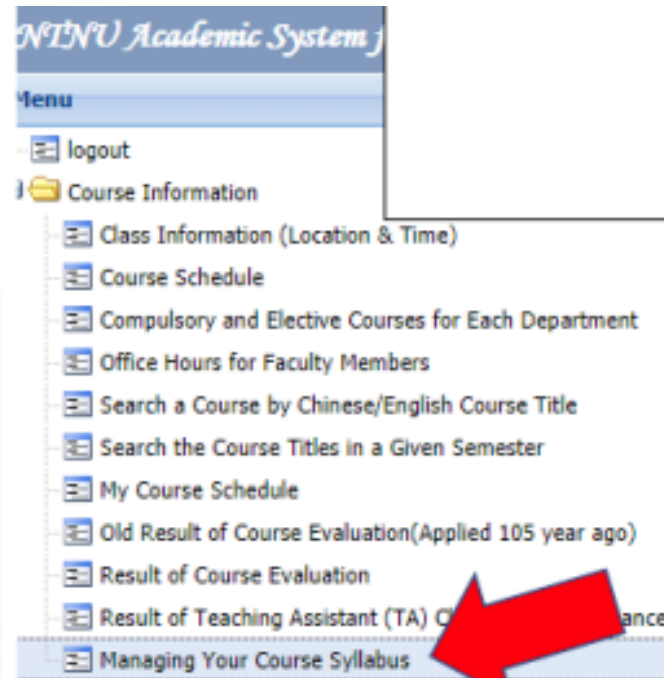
NTNU Academic System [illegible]

Menu

logout

Course Information

Class Information (Location & Time)

Course Schedule

Compulsory and Elective Courses for Each Department

Office Hours for Faculty Members

Search a Course by Chinese/English Course Title

Search the Course Titles in a Given Semester

My Course Schedule

Old Result of Course Evaluation(Applied 105 year ago)

Result of Course Evaluation

Result of Teaching Assistant (TA) C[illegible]ance

Managing Your Course Syllabus